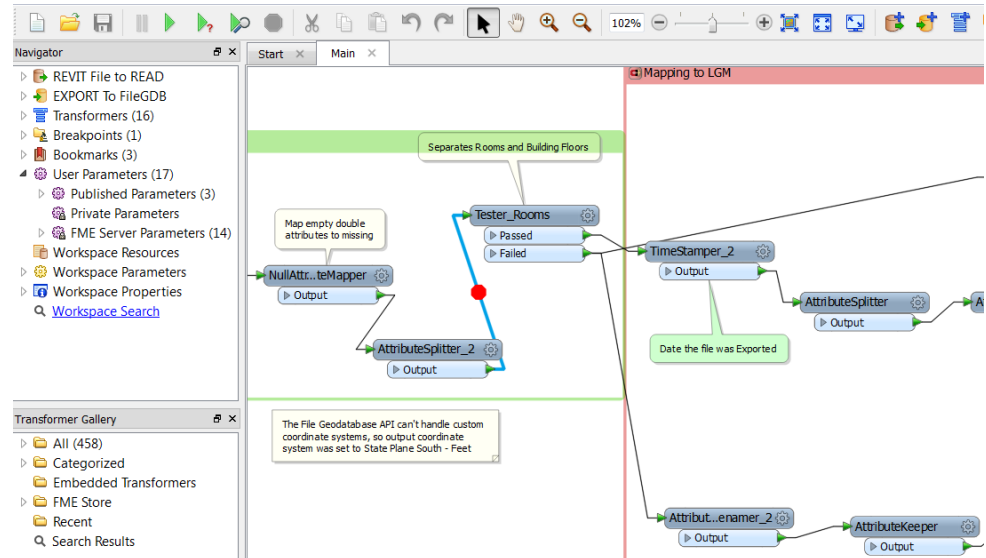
102%

Navigator
REVIT File to READ
EXPORT To FileGDB
Transformers (16)
Breakpoints (1)
Bookmarks (3)
User Parameters (17)
Published Parameters (3)
Private Parameters
FME Server Parameters (14)
Workspace Resources
Workspace Parameters
Workspace Properties
Workspace Search

Transformer Gallery
All (458)
Categorized
Embedded Transformers
FME Store
Recent
Search Results

Start
Main

Mapping to LGM

Separates Rooms and Building Floors

Map empty double attributes to missing

Tester_Rooms
Passed
Failed

NullAttr...teMapper
Output

AttributeSplitter_2
Output

TimeStamper_2
Output

AttributeSplitter
Output

Date the file was Exported

The File Geodatabase API can't handle custom coordinate systems, so output coordinate system was set to State Plane South - Feet

Attribut...enamer_2
Output

AttributeKeeper
Output